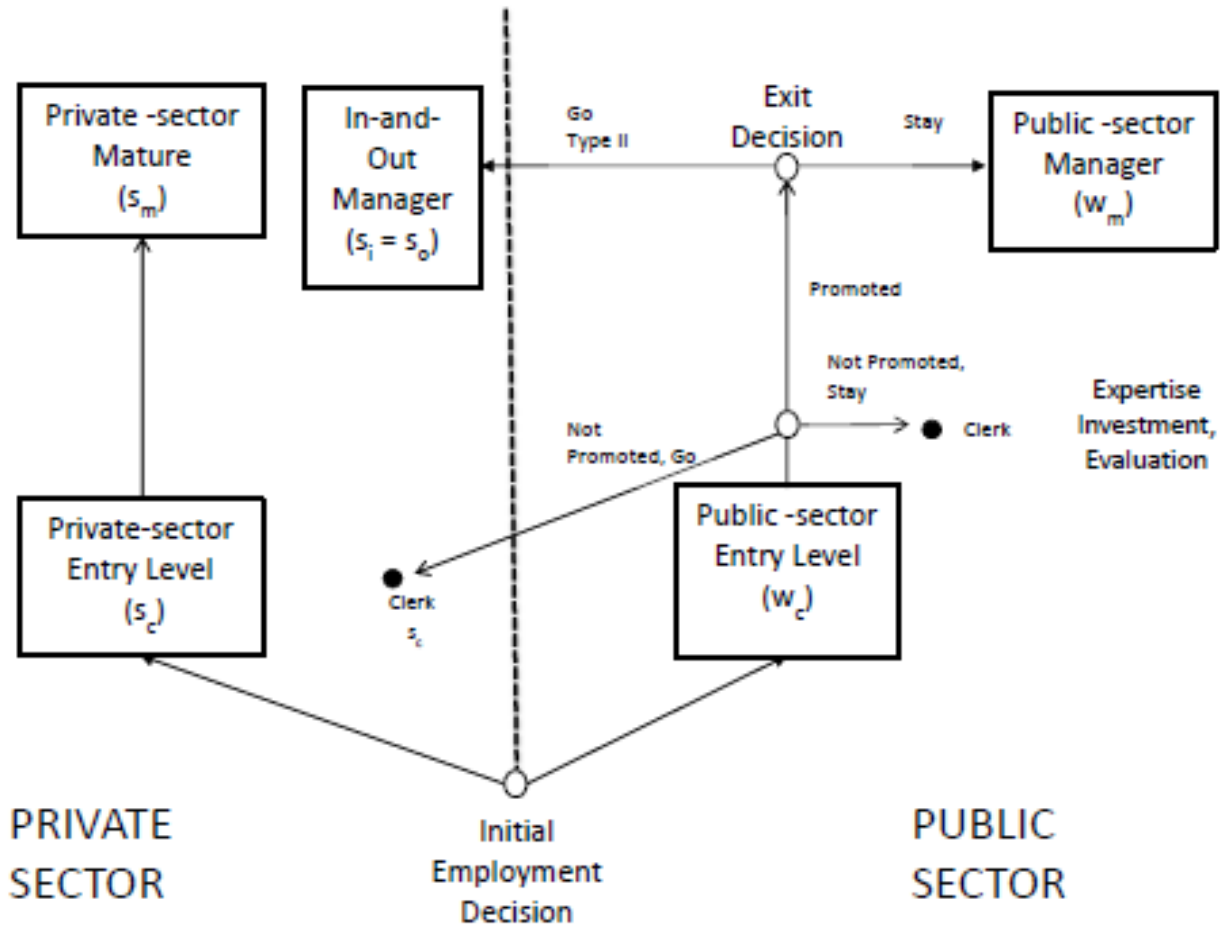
Private -sector Mature ($s_m$)

In-and-Out Manager ($s_i = s_o$)

Go Type II

Exit Decision

Stay

Public -sector Manager ($w_m$)

Promoted

Not Promoted, Stay

Expertise Investment, Evaluation

Not Promoted, Go

Clerk

Private-sector Entry Level ($s_c$)

Public -sector Entry Level ($w_c$)

Clerk $s_c$

PRIVATE SECTOR

Initial Employment Decision

PUBLIC SECTOR